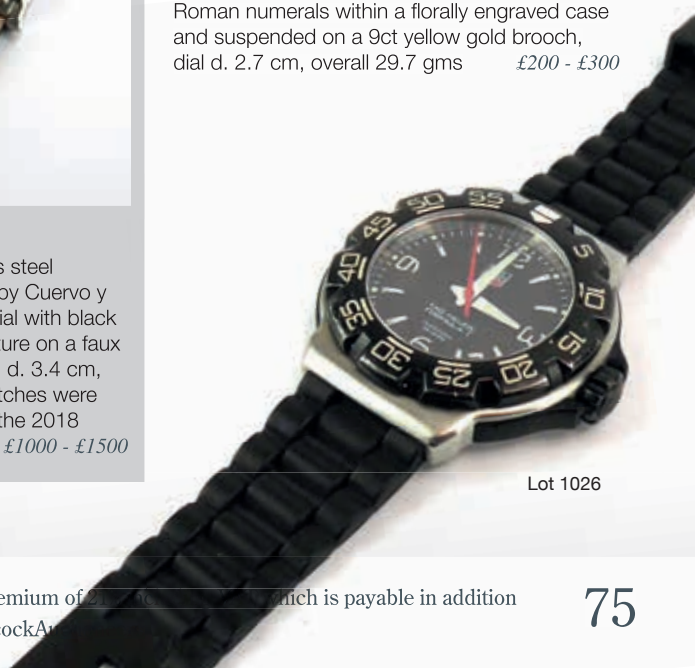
Roman numerals within a florally engraved case and suspended on a 9ct yellow gold brooch, dial d. 2.7 cm, overall 29.7 gms £200 - £300

s steel
by Cuervo y
ial with black
ure on a faux
d. 3.4 cm,
tches were
the 2018
£1000 - £1500

55 5 10 15 20 25 30 35 40 45 50

Lot 1026

emium of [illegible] hich is payable in addition
ockA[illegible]

75